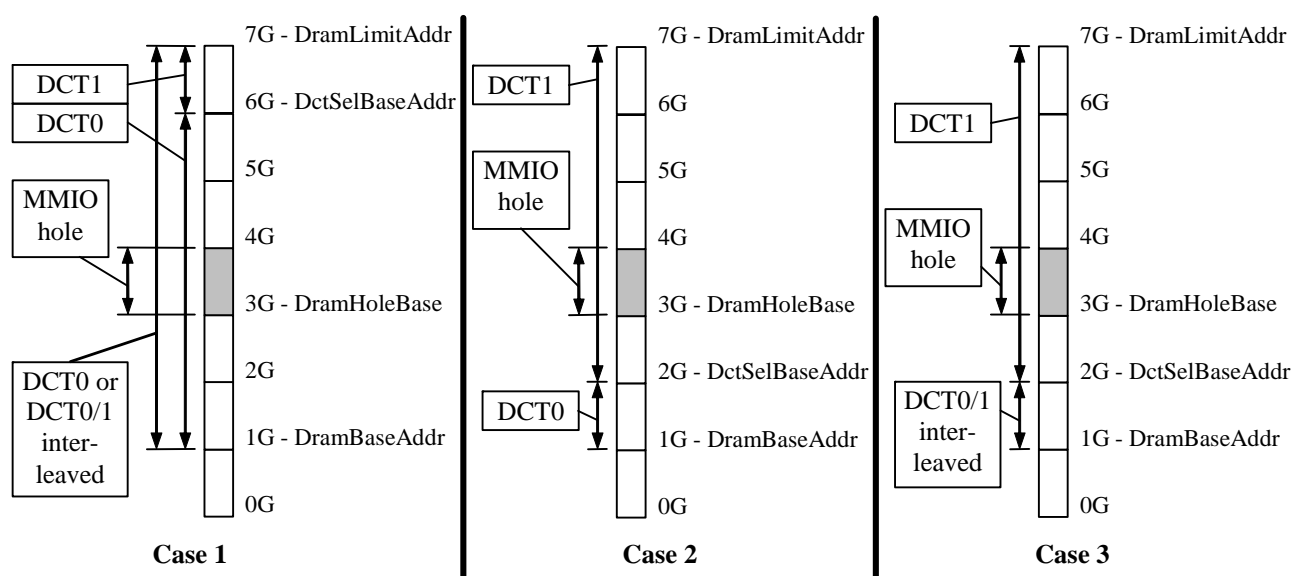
DCT1
DCT0
MMIO hole
DCT0 or DCT0/1 interleaved
7G - DramLimitAddr
6G - DctSelBaseAddr
5G
4G
3G - DramHoleBase
2G
1G - DramBaseAddr
0G
Case 1

DCT1
MMIO hole
DCT0
7G - DramLimitAddr
6G
5G
4G
3G - DramHoleBase
2G - DctSelBaseAddr
1G - DramBaseAddr
0G
Case 2

DCT1
MMIO hole
DCT0/1 interleaved
7G - DramLimitAddr
6G
5G
4G
3G - DramHoleBase
2G - DctSelBaseAddr
1G - DramBaseAddr
0G
Case 3